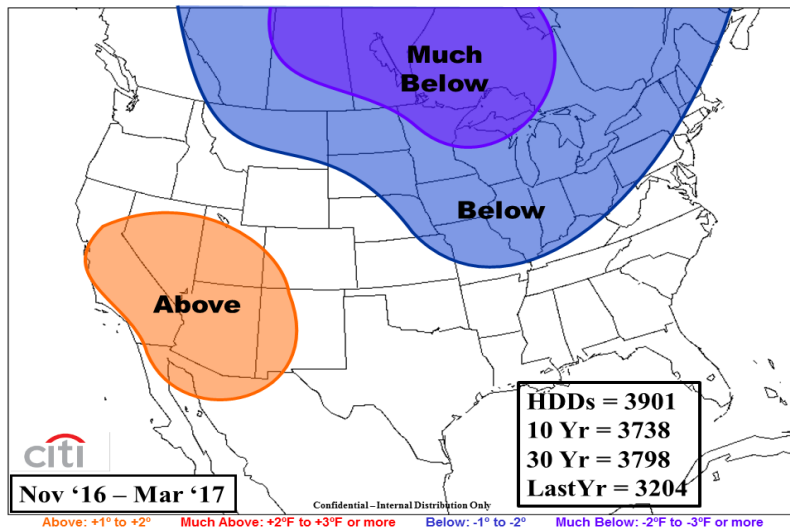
Much Below

Below

Above

HDDs = 3901
10 Yr = 3738
30 Yr = 3798
LastYr = 3204

citi

Nov '16 – Mar '17

Confidential – Internal Distribution Only

Above: +1º to +2º Much Above: +2ºF to +3ºF or more Below: -1º to -2º Much Below: -2ºF to -3ºF or more